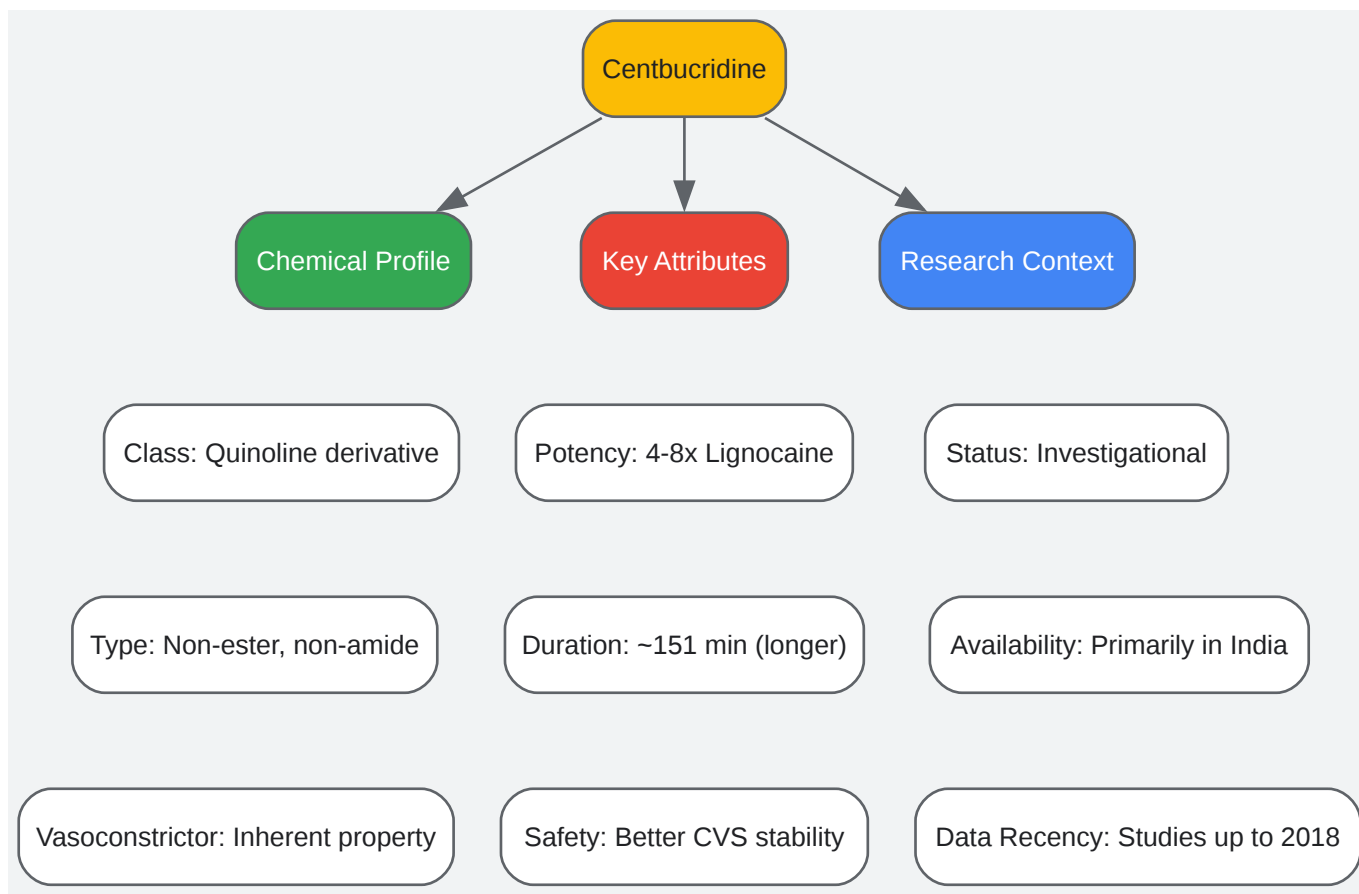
Centbucridine

Chemical Profile

Key Attributes

Research Context

Class: Quinoline derivative

Type: Non-ester, non-amide

Vasoconstrictor: Inherent property

Potency: 4-8x Lignocaine

Duration: ~151 min (longer)

Safety: Better CVS stability

Status: Investigational

Availability: Primarily in India

Data Recency: Studies up to 2018